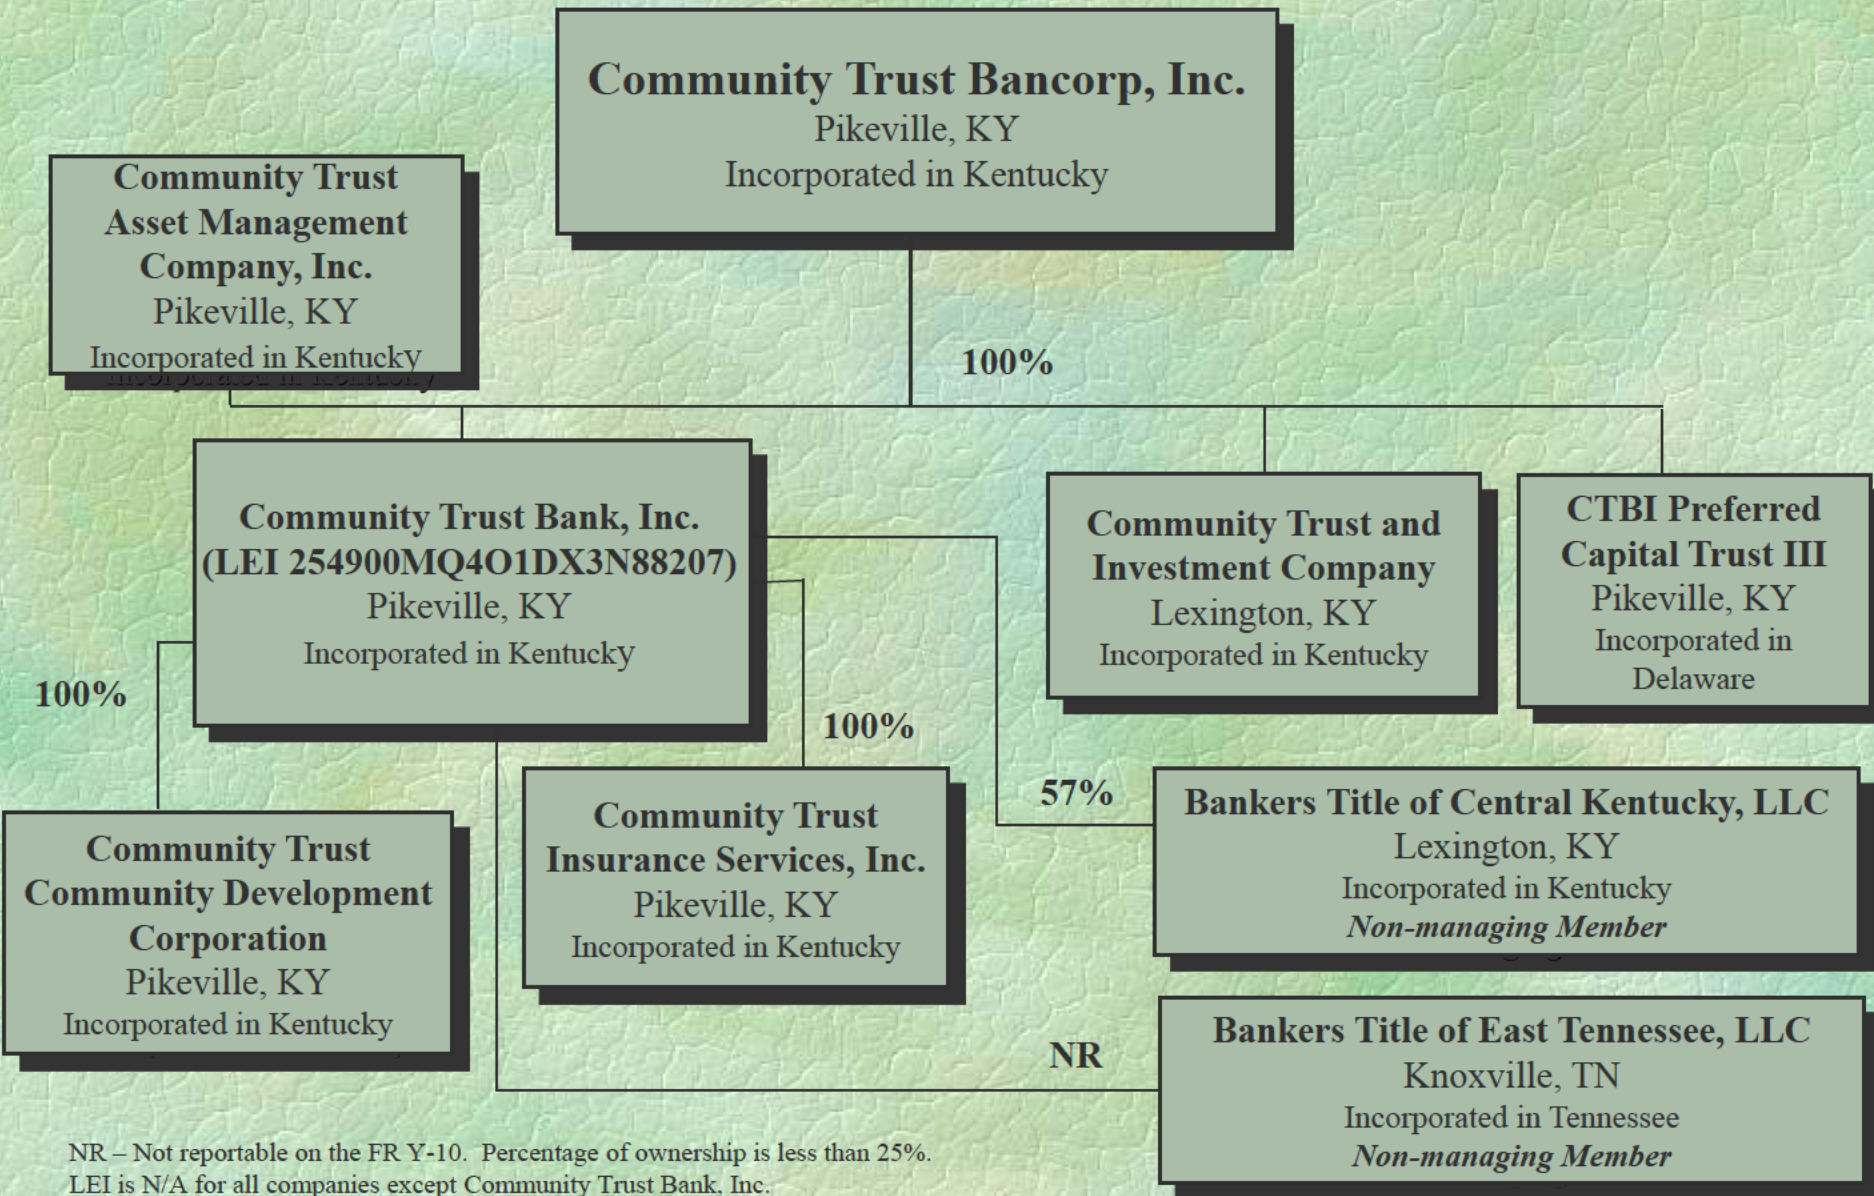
Community Trust Bancorp, Inc.
Pikeville, KY
Incorporated in Kentucky

Community Trust Asset Management Company, Inc.
Pikeville, KY
Incorporated in Kentucky

100%

Community Trust Bank, Inc.
(LEI 254900MQ4O1DX3N88207)
Pikeville, KY
Incorporated in Kentucky

Community Trust and Investment Company
Lexington, KY
Incorporated in Kentucky

CTBI Preferred Capital Trust III
Pikeville, KY
Incorporated in Delaware

100%

100%

57%

Bankers Title of Central Kentucky, LLC
Lexington, KY
Incorporated in Kentucky
*Non-managing Member*

Community Trust Community Development Corporation
Pikeville, KY
Incorporated in Kentucky

Community Trust Insurance Services, Inc.
Pikeville, KY
Incorporated in Kentucky

NR

Bankers Title of East Tennessee, LLC
Knoxville, TN
Incorporated in Tennessee
*Non-managing Member*

NR – Not reportable on the FR Y-10. Percentage of ownership is less than 25%.
LEI is N/A for all companies except Community Trust Bank, Inc.